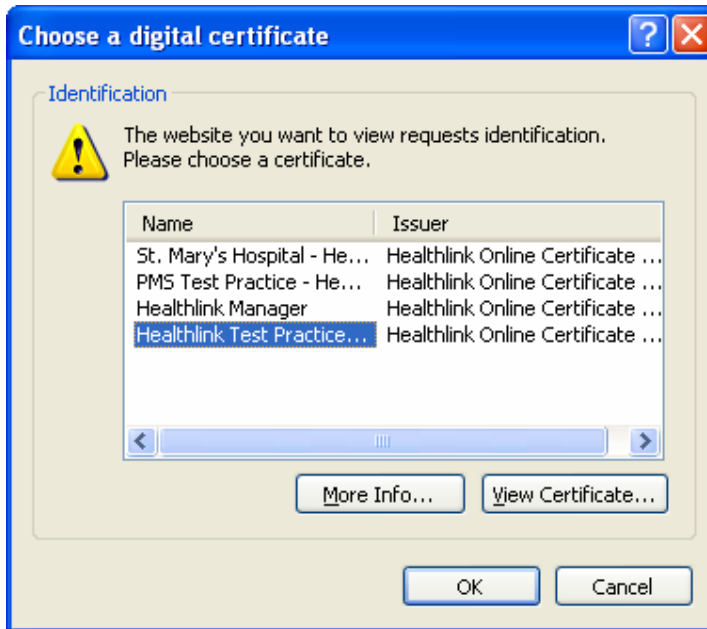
Choose a digital certificate

Identification

The website you want to view requests identification. Please choose a certificate.

| Name | Issuer |
|---|---|
| St. Mary's Hospital - He... | Healthlink Online Certificate ... |
| PMS Test Practice - He... | Healthlink Online Certificate ... |
| Healthlink Manager | Healthlink Online Certificate ... |
| Healthlink Test Practice... | Healthlink Online Certificate ... |

More Info...
View Certificate...

OK
Cancel